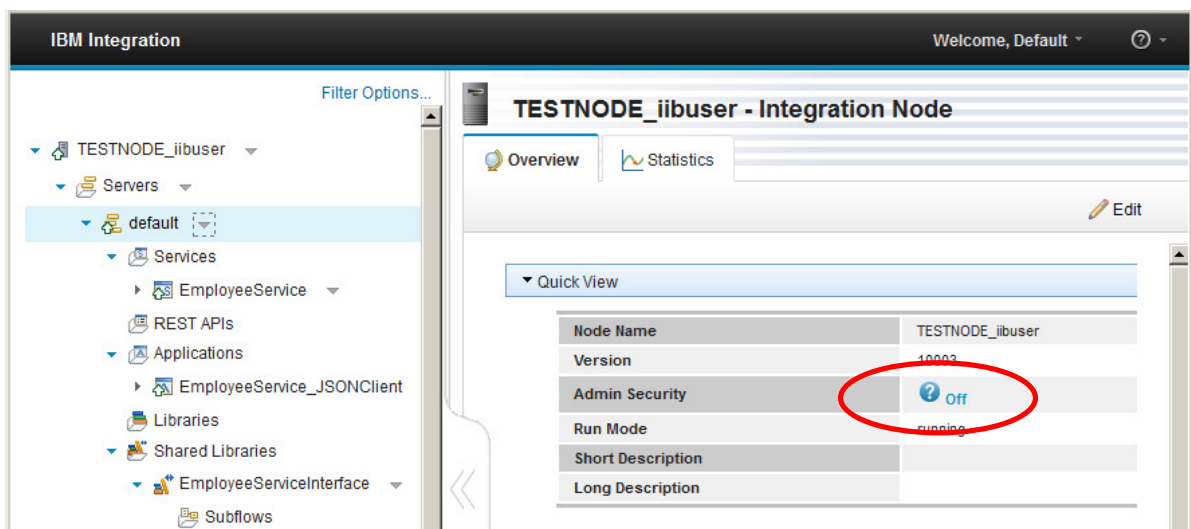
IBM Integration

Welcome, Default

Filter Options...

TESTNODE_iibuser

Servers

default

Services

EmployeeService

REST APIs

Applications

EmployeeService_JSONClient

Libraries

Shared Libraries

EmployeeServiceInterface

Subflows

TESTNODE_iibuser - Integration Node

Overview

Statistics

Edit

Quick View

| Node Name | TESTNODE_iibuser |
|---|---|
| Version | 10003 |
| Admin Security | Off |
| Run Mode | running |
| Short Description | |
| Long Description | |